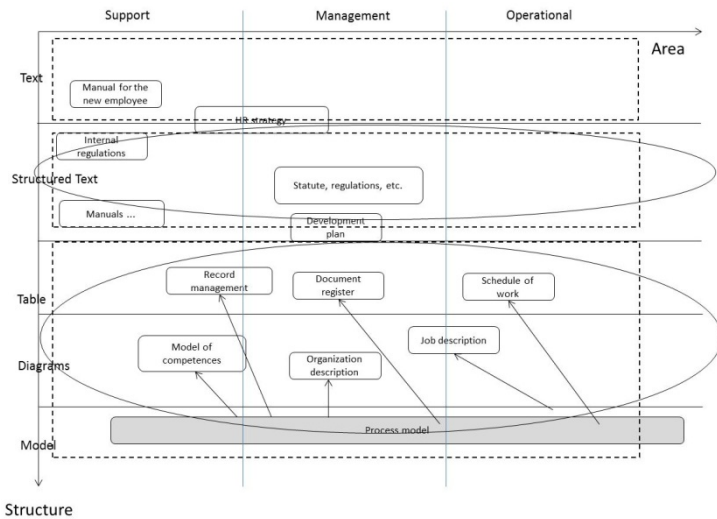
Support

Management

Operational

Area

Text

Manual for the new employee

HR strategy

Internal regulations

Structured Text

Statute, regulations, etc.

Manuals ...

Development plan

Table

Record management

Document register

Schedule of work

Diagrams

Model of competences

Organization description

Job description

Model

Process model

Structure